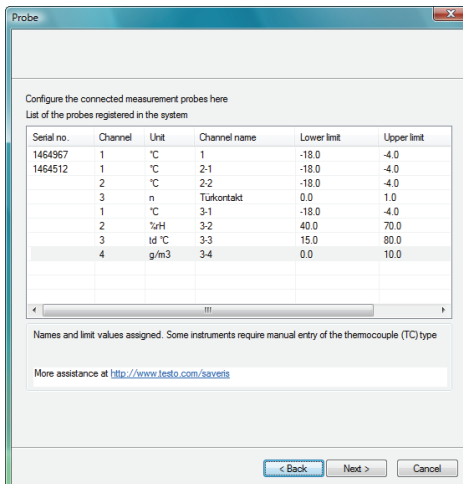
Probe

Configure the connected measurement probes here

List of the probes registered in the system

| Serial no. | Channel | Unit | Channel name | Lower limit | Upper limit |
|---|---|---|---|---|---|
| 1464967 | 1 | °C | 1 | -18.0 | -4.0 |
| 1464512 | 1 | °C | 2-1 | -18.0 | -4.0 |
| | 2 | °C | 2-2 | -18.0 | -4.0 |
| | 3 | n | Türkontakt | 0.0 | 1.0 |
| | 1 | °C | 3-1 | -18.0 | -4.0 |
| | 2 | %rH | 3-2 | 40.0 | 70.0 |
| | 3 | td °C | 3-3 | 15.0 | 80.0 |
| | 4 | g/m3 | 3-4 | 0.0 | 10.0 |

Names and limit values assigned. Some instruments require manual entry of the thermocouple (TC) type

More assistance at http://www.testo.com/saveris

< Back Next > Cancel